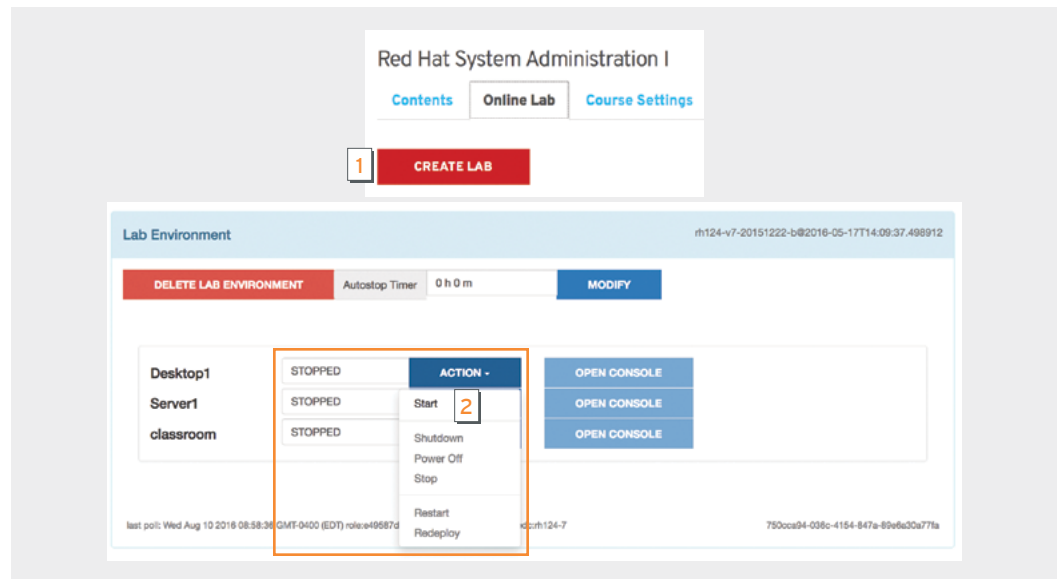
Red Hat System Administration I

Contents Online Lab Course Settings

1 CREATE LAB

Lab Environment

rh124-v7-20151222-b@2016-05-17T14:09:37.498912

DELETE LAB ENVIRONMENT Autostop Timer 0 h 0 m MODIFY

| Desktop1 | STOPPED | ACTION ▾ | OPEN CONSOLE |
|---|---|---|---|
| Server1 | STOPPED | | OPEN CONSOLE |
| classroom | STOPPED | | OPEN CONSOLE |

2

Start

Shutdown
Power Off
Stop

Restart
Redeploy

last poll: Wed Aug 10 2016 08:58:36 GMT-0400 (EDT) role:e49587d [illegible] id:rh124-7

750cca94-036c-4154-847a-89e6a30a77fa